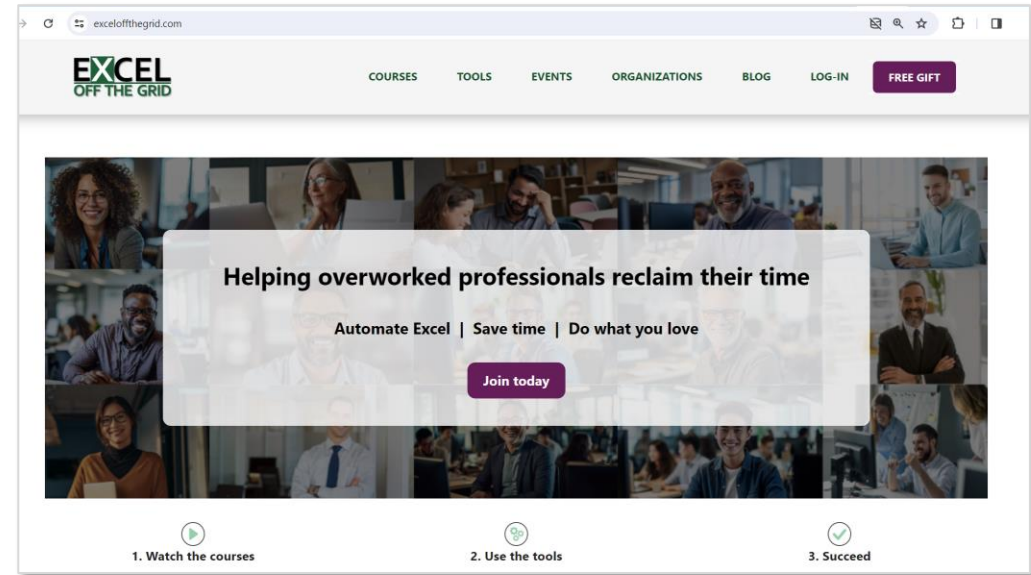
exceloffthegrid.com

EXCEL
OFF THE GRID

COURSES TOOLS EVENTS ORGANIZATIONS BLOG LOG-IN FREE GIFT

Helping overworked professionals reclaim their time

Automate Excel | Save time | Do what you love

Join today

1. Watch the courses

2. Use the tools

3. Succeed